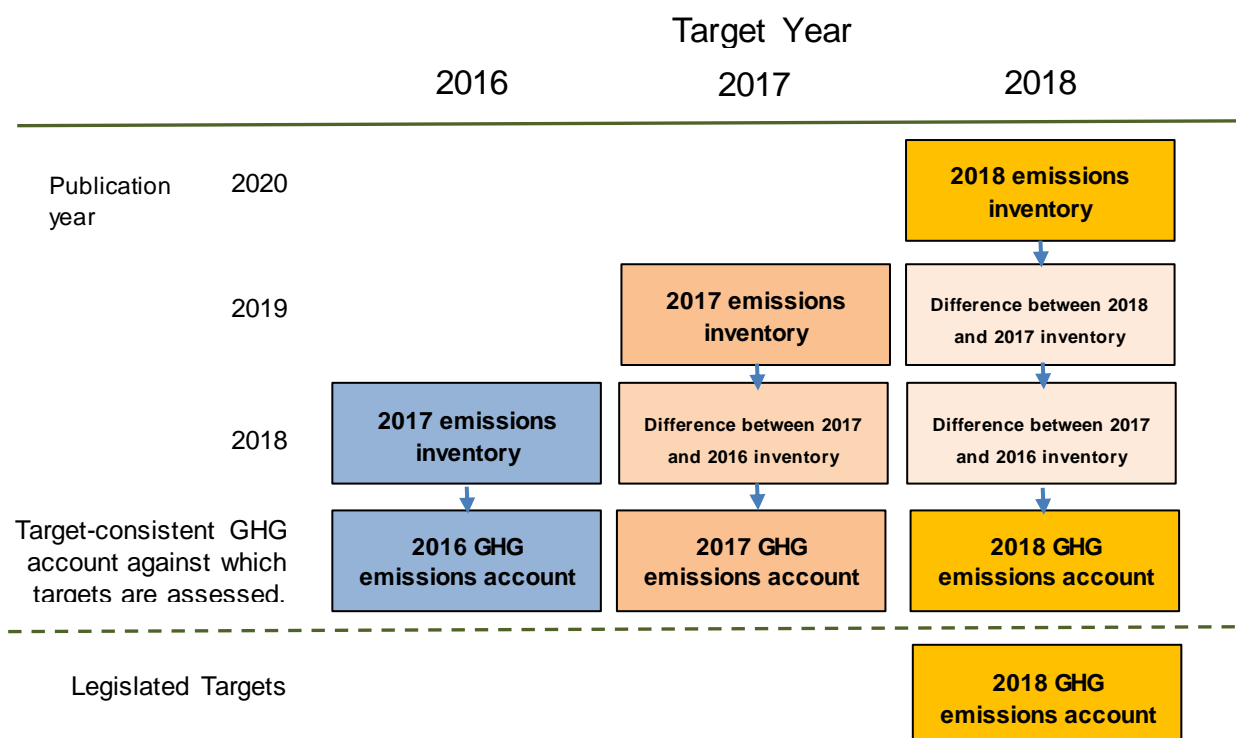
Target Year

2016 2017 2018

Publication year

2020

2018 emissions inventory

2019

2017 emissions inventory

Difference between 2018 and 2017 inventory

2018

2017 emissions inventory

Difference between 2017 and 2016 inventory

Difference between 2017 and 2016 inventory

Target-consistent GHG account against which targets are assessed.

2016 GHG emissions account

2017 GHG emissions account

2018 GHG emissions account

Legislated Targets

2018 GHG emissions account